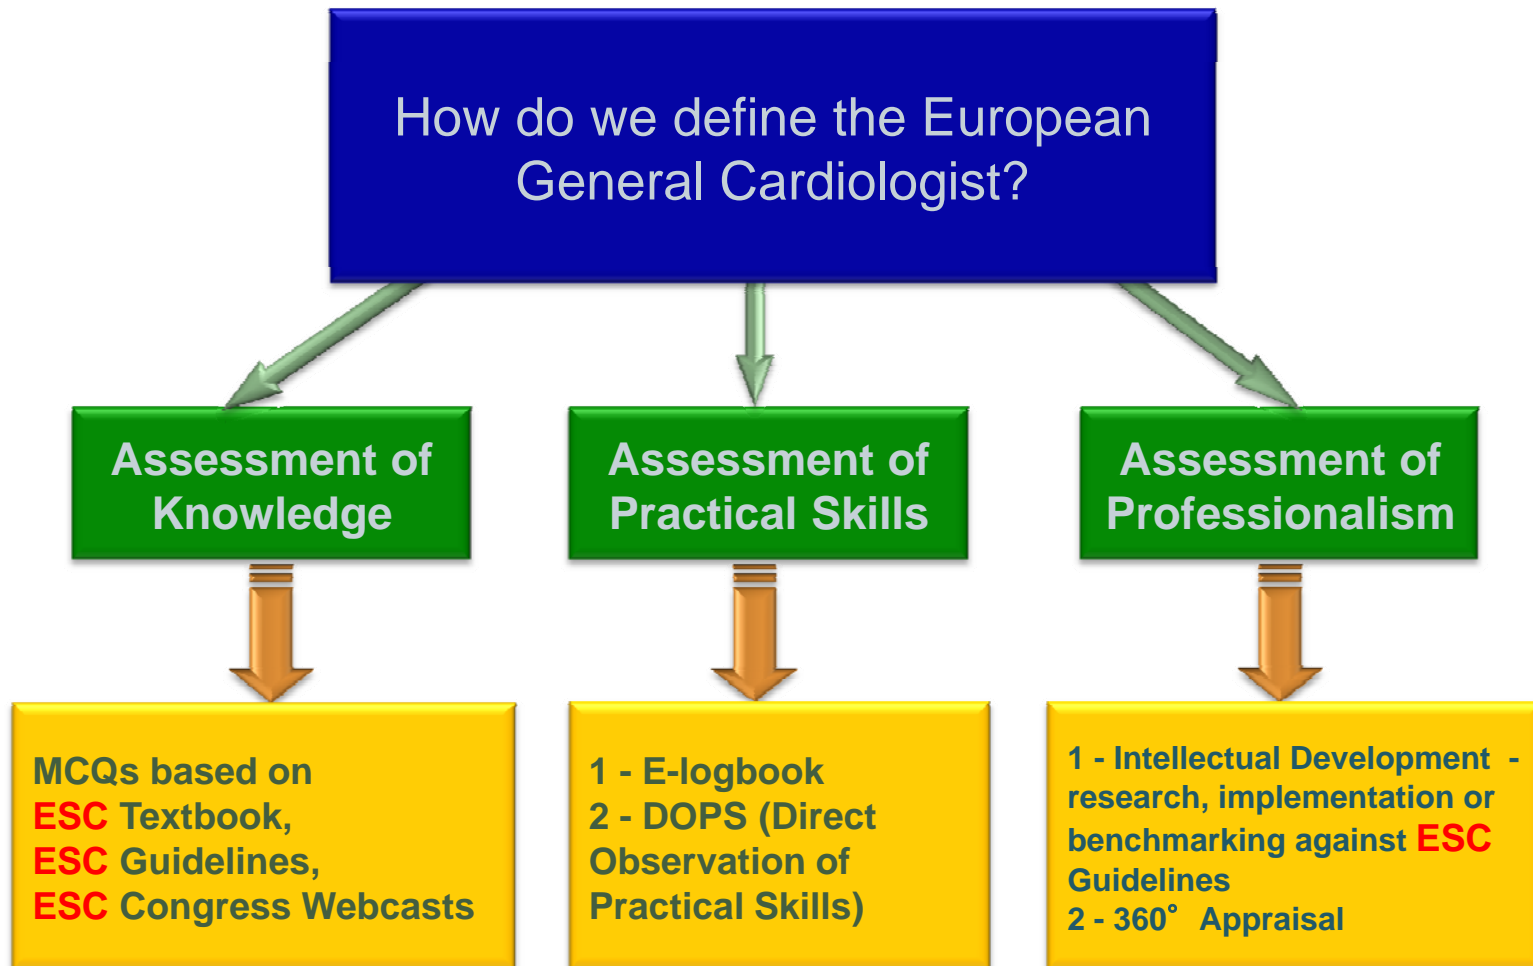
How do we define the European General Cardiologist?

Assessment of Knowledge

Assessment of Practical Skills

Assessment of Professionalism

MCQs based on
ESC Textbook,
ESC Guidelines,
ESC Congress Webcasts

1 - E-logbook
2 - DOPS (Direct Observation of Practical Skills)

1 - Intellectual Development - research, implementation or benchmarking against ESC Guidelines
2 - 360° Appraisal